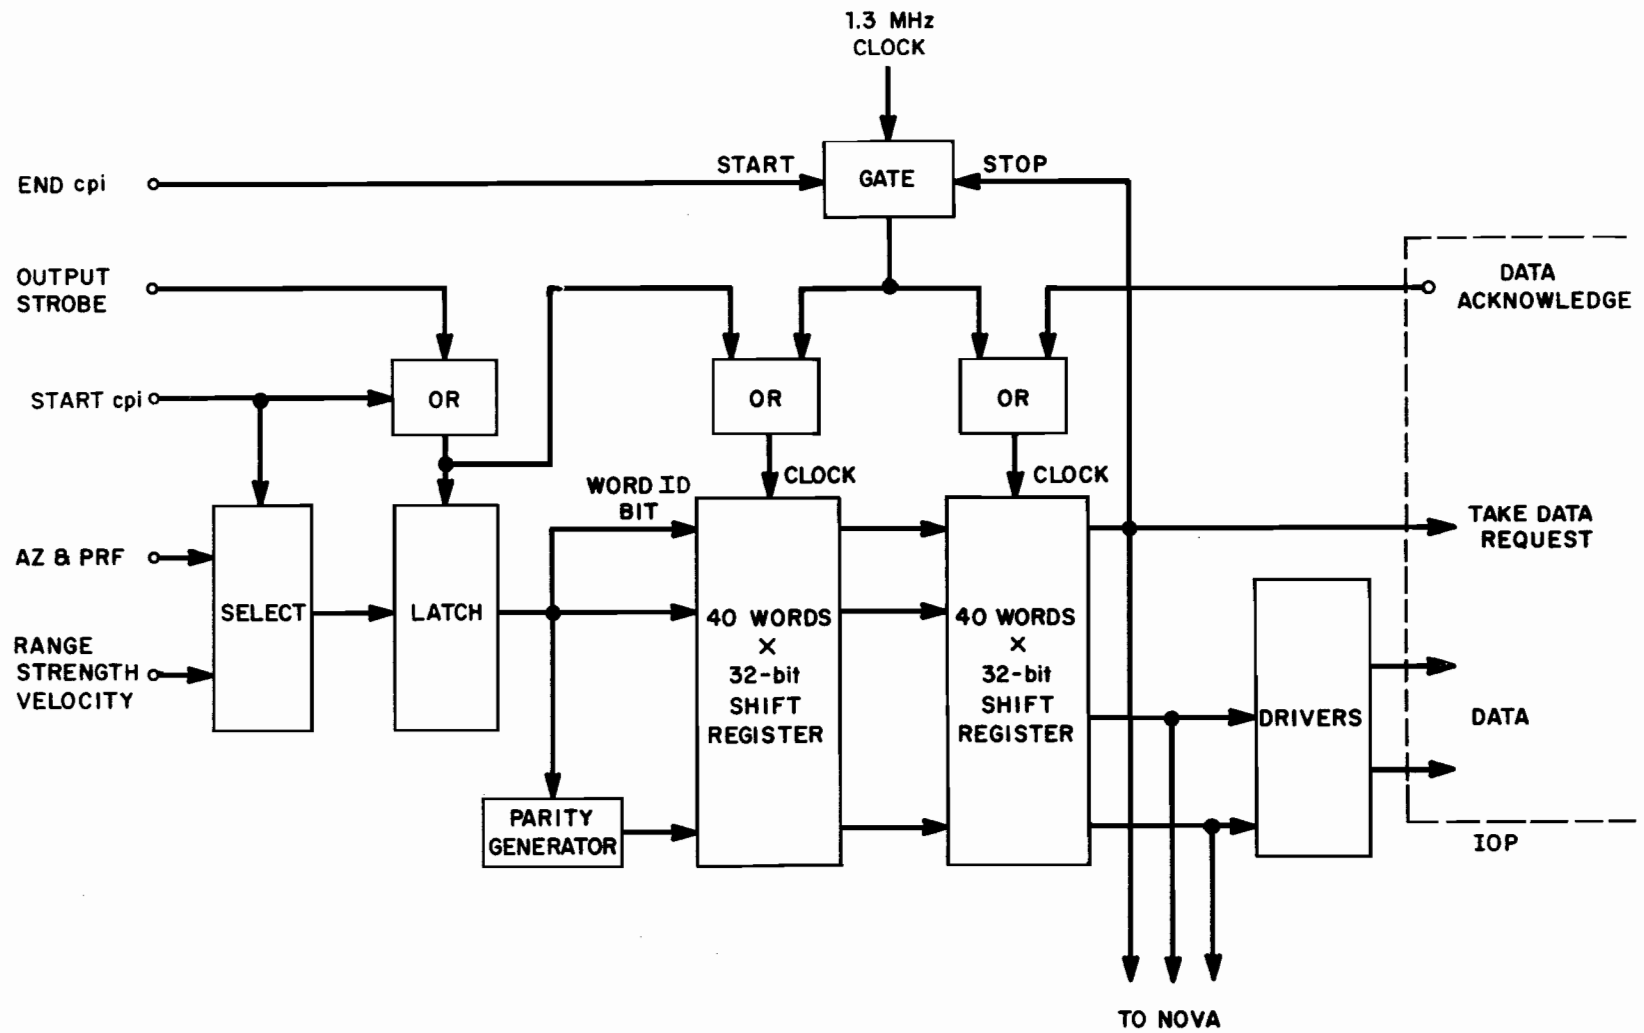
1.3 MHz
CLOCK

END cpi

START

GATE

STOP

OUTPUT
STROBE

DATA
ACKNOWLEDGE

START cpi

OR

OR

OR

CLOCK

CLOCK

WORD ID
BIT

AZ & PRF

TAKE DATA
REQUEST

SELECT

LATCH

40 WORDS
×
32-bit
SHIFT
REGISTER

40 WORDS
×
32-bit
SHIFT
REGISTER

RANGE
STRENGTH
VELOCITY

DRIVERS

DATA

PARITY
GENERATOR

IOP

TO NOVA